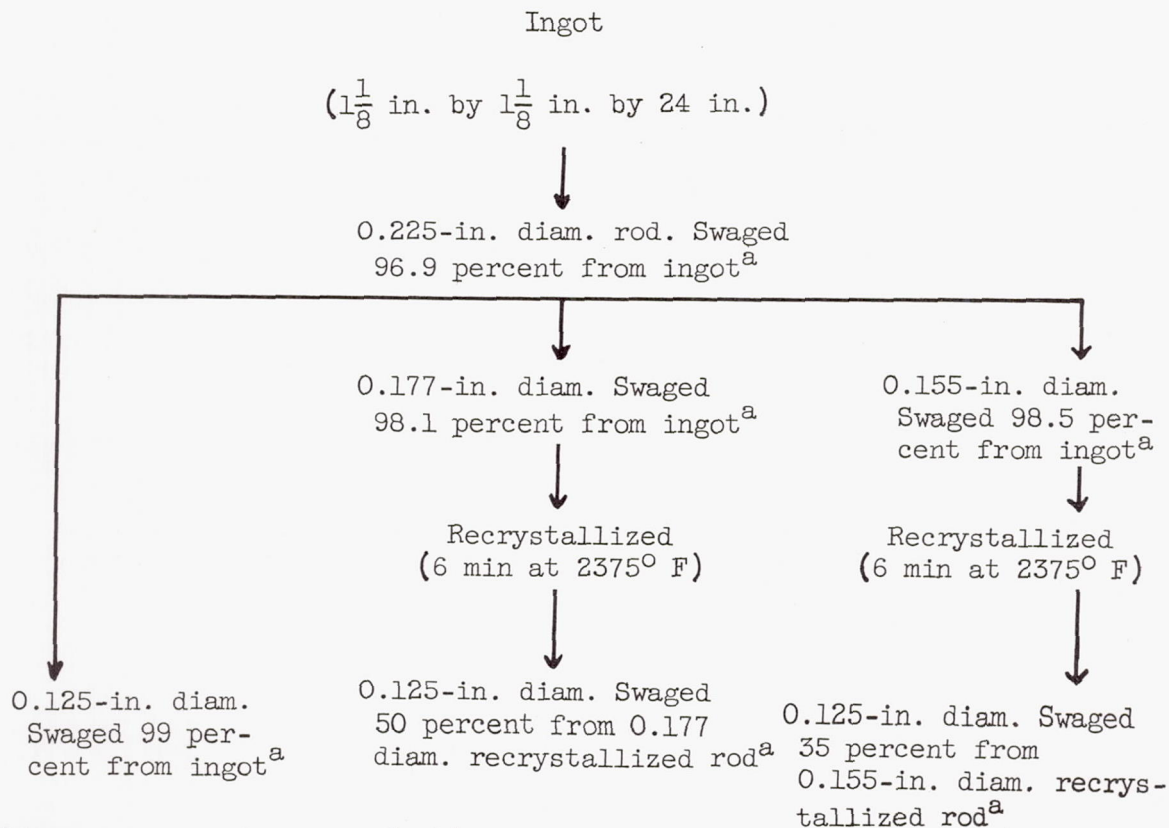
Ingot

($1\frac{1}{8}$ in. by $1\frac{1}{8}$ in. by 24 in.)

0.225-in. diam. rod. Swaged 96.9 percent from ingot$^a$

0.177-in. diam. Swaged 98.1 percent from ingot$^a$

0.155-in. diam. Swaged 98.5 percent from ingot$^a$

Recrystallized (6 min at 2375$^\circ$ F)

Recrystallized (6 min at 2375$^\circ$ F)

0.125-in. diam. Swaged 99 percent from ingot$^a$

0.125-in. diam. Swaged 50 percent from 0.177 diam. recrystallized rod$^a$

0.125-in. diam. Swaged 35 percent from 0.155-in. diam. recrystallized rod$^a$